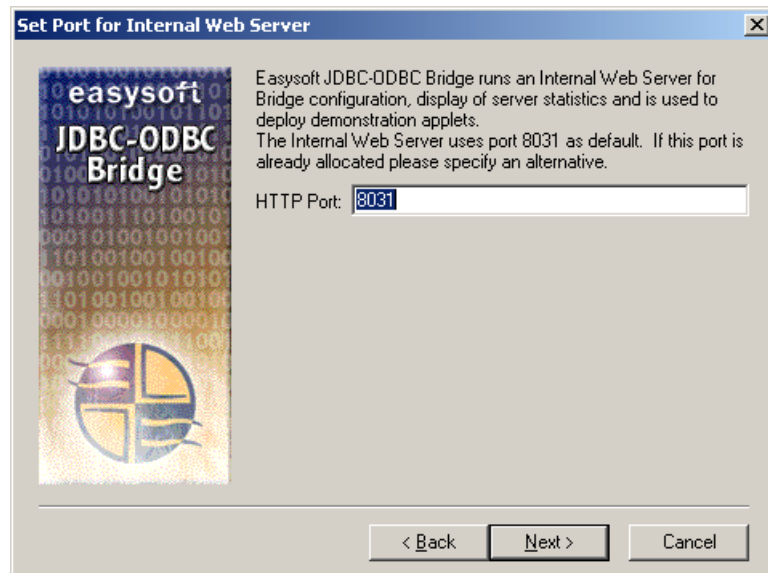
Set Port for Internal Web Server

easysoft
JDBC-ODBC
Bridge

Easysoft JDBC-ODBC Bridge runs an Internal Web Server for Bridge configuration, display of server statistics and is used to deploy demonstration applets.
The Internal Web Server uses port 8031 as default. If this port is already allocated please specify an alternative.

HTTP Port: 8031

< Back
Next >
Cancel